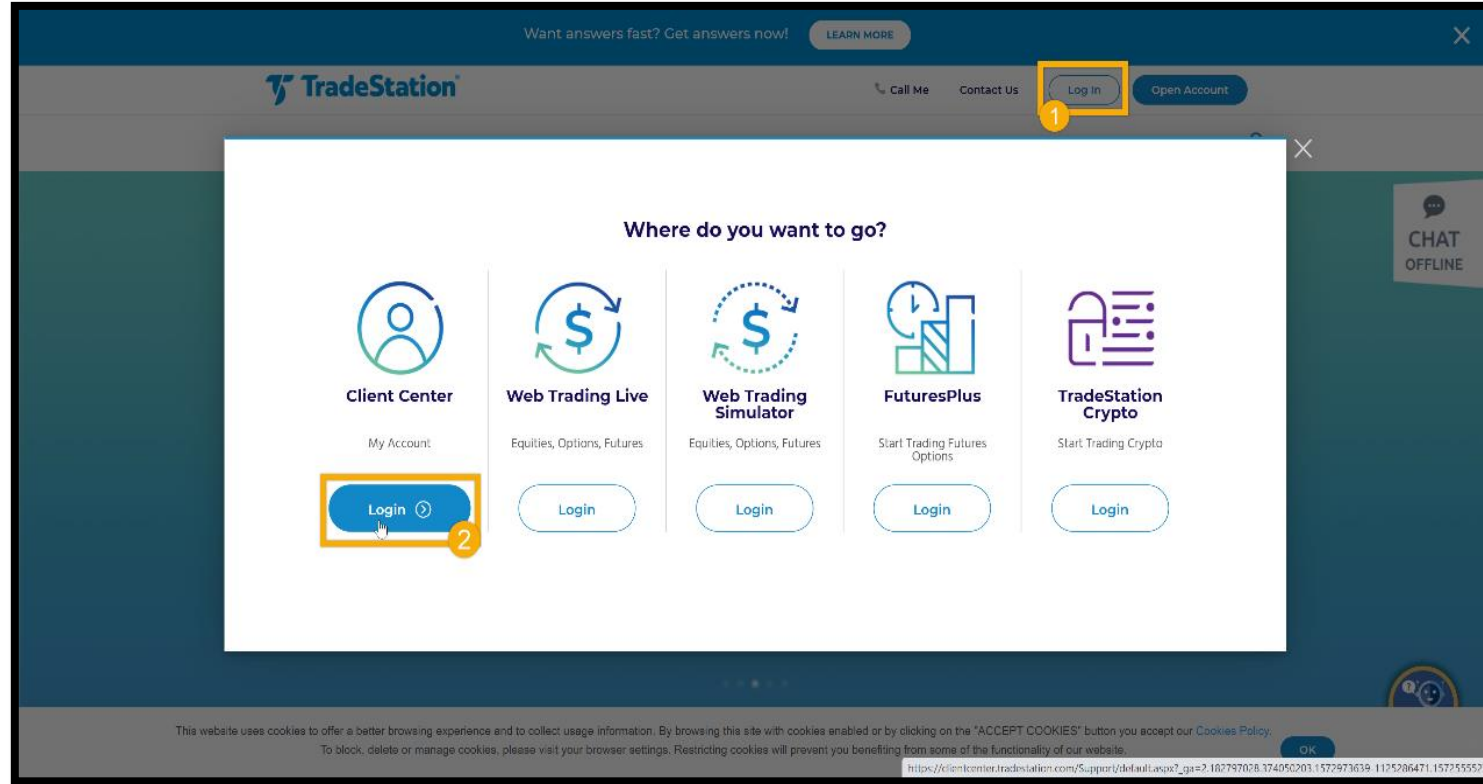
Want answers fast? Get answers now! LEARN MORE

TradeStation

Call Me Contact Us Log In Open Account

1

CHAT OFFLINE

Where do you want to go?

Client Center
My Account
Login
2

Web Trading Live
Equities, Options, Futures
Login

Web Trading Simulator
Equities, Options, Futures
Login

FuturesPlus
Start Trading Futures Options
Login

TradeStation Crypto
Start Trading Crypto
Login

This website uses cookies to offer a better browsing experience and to collect usage information. By browsing this site with cookies enabled or by clicking on the "ACCEPT COOKIES" button you accept our Cookies Policy. To block, delete or manage cookies, please visit your browser settings. Restricting cookies will prevent you benefiting from some of the functionality of our website.

OK

https://clientcenter.tradestation.com/Support/default.aspx?_ga=2.182797028.374050203.1572973639-1125286471.15725555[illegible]